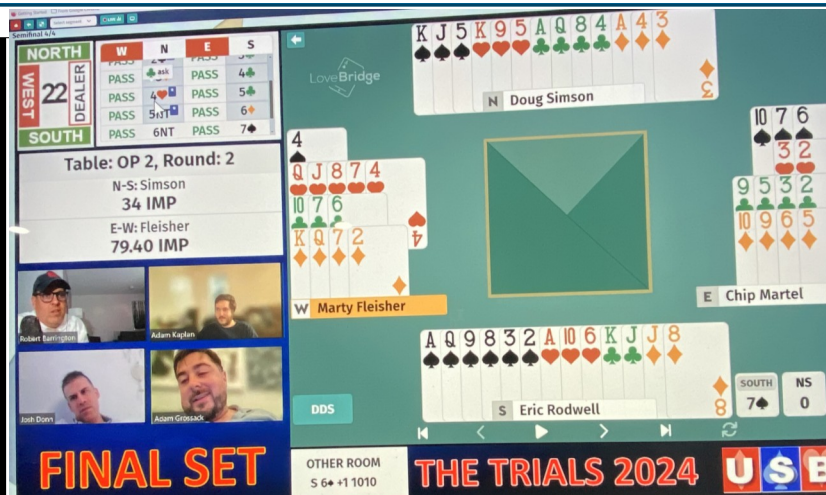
Semifinal 4/4

NORTH
WEST 22 DEALER
SOUTH

| W | N | E | S |
|---|---|---|---|
| PASS | ♣ ask | PASS | 4♣ |
| PASS | 4♥ | PASS | 5♣ |
| PASS | 5NT | PASS | 6♦ |
| PASS | 6NT | PASS | 7♠ |

Table: OP 2, Round: 2
N-S: Simson
34 IMP
E-W: Fleisher
79.40 IMP

Robert Barrington
Adam Kaplan
Josh Donn
Adam Grossack

FINAL SET

LoveBridge

K J 5 K 9 5 A Q 8 4 A 4 3
N Doug Simson

4
Q J 8 7 4
10 7 6
K Q 7 2
W Marty Fleisher

10 7 6
3 2
9 5 3 2
10 9 6 5
E Chip Martel

A Q 9 8 3 2 A 10 6 K J J 8
S Eric Rodwell

SOUTH 7♠
NS 0

DDS

OTHER ROOM
S 6♠ +1 1010

THE TRIALS 2024

USB